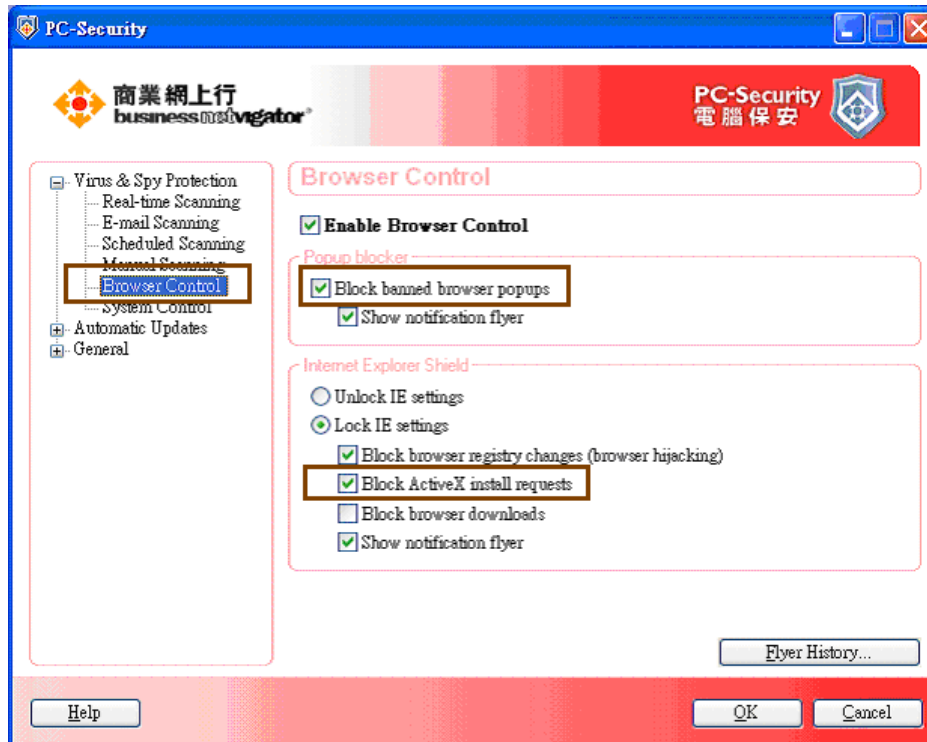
PC-Security

商業網上行
businessnetvigator

PC-Security
電腦保安

Virus & Spy Protection
Real-time Scanning
E-mail Scanning
Scheduled Scanning
Manual Scanning
Browser Control
System Control
Automatic Updates
General

Browser Control

Enable Browser Control

Popup blocker
Block banned browser popups
Show notification flyer

Internet Explorer Shield
Unlock IE settings
Lock IE settings
Block browser registry changes (browser hijacking)
Block ActiveX install requests
Block browser downloads
Show notification flyer

Flyer History...

Help

OK

Cancel